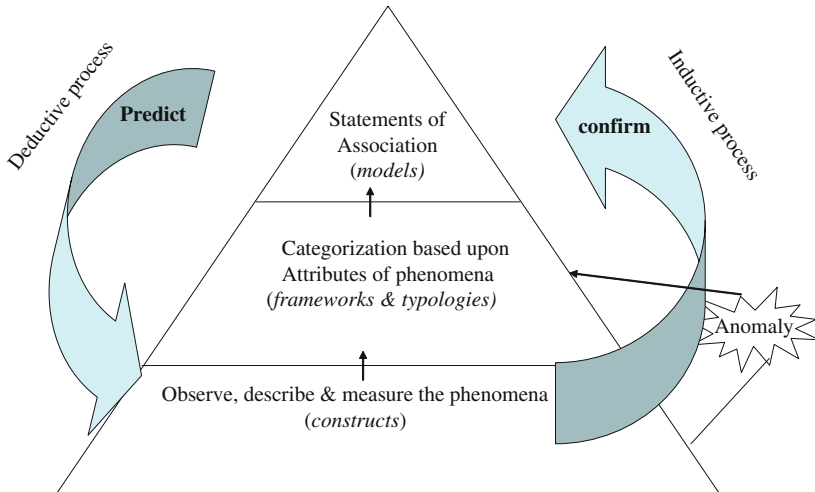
Deductive process

Predict

Statements of Association (models)

confirm

Inductive process

Categorization based upon Attributes of phenomena (frameworks & typologies)

Anomaly

Observe, describe & measure the phenomena (constructs)